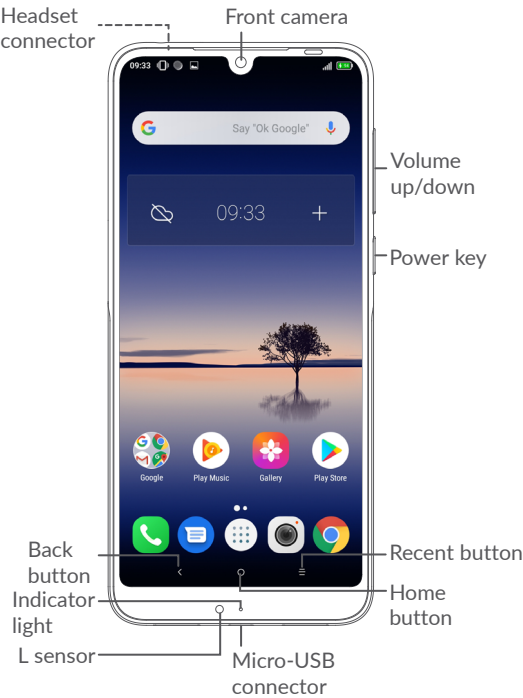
Headset connector

Front camera

09:33

Say "Ok Google"

09:33

Volume up/down

Power key

Google

Play Music

Gallery

Play Store

Back button

Recent button

Indicator light

Home button

L sensor

Micro-USB connector